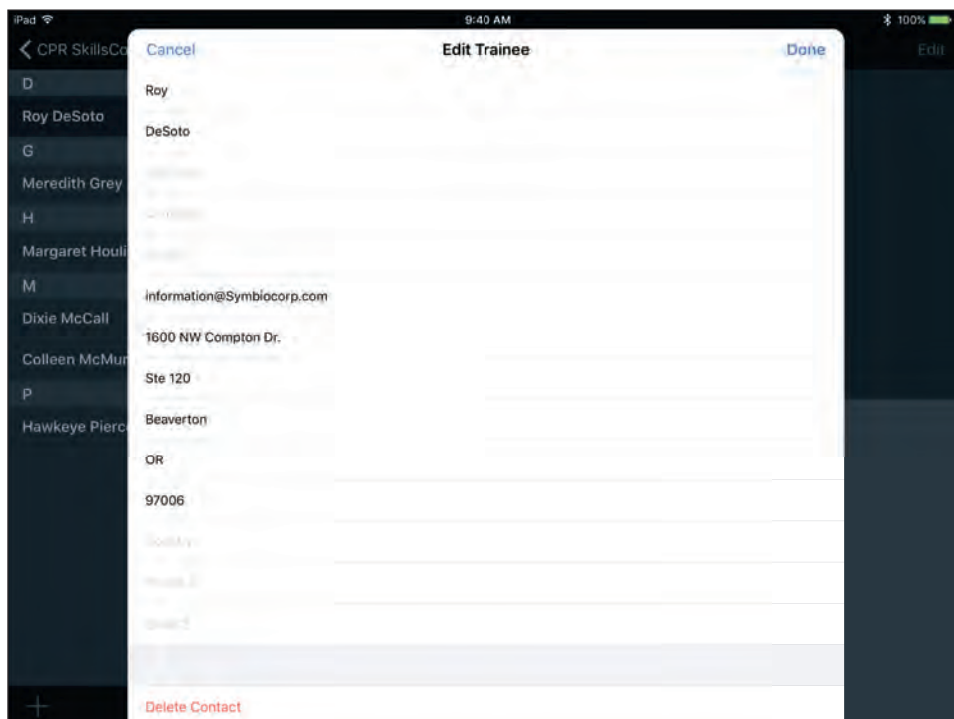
iPad
9:40 AM
100%

CPR SkillsCo
Edit

D
Roy DeSoto
G
Meredith Grey
H
Margaret Houli
M
Dixie McCall
Colleen McMur
P
Hawkeye Pierc

Cancel
Edit Trainee
Done

Roy
DeSoto
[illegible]
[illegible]
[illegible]
information@Symbiocorp.com
1600 NW Compton Dr.
Ste 120
Beaverton
OR
97006
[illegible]
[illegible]
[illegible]

Delete Contact